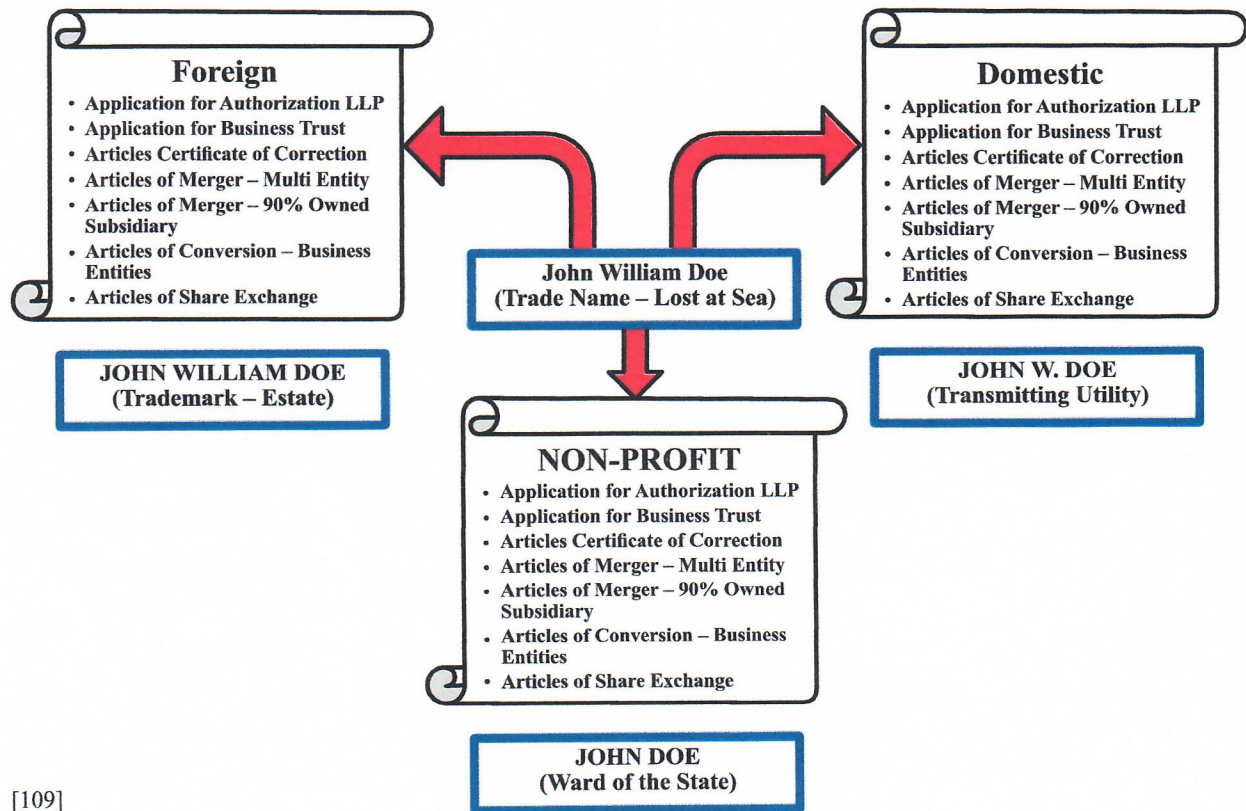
Foreign
• Application for Authorization LLP
• Application for Business Trust
• Articles Certificate of Correction
• Articles of Merger – Multi Entity
• Articles of Merger – 90% Owned Subsidiary
• Articles of Conversion – Business Entities
• Articles of Share Exchange

JOHN WILLIAM DOE
(Trademark – Estate)

John William Doe
(Trade Name – Lost at Sea)

Domestic
• Application for Authorization LLP
• Application for Business Trust
• Articles Certificate of Correction
• Articles of Merger – Multi Entity
• Articles of Merger – 90% Owned Subsidiary
• Articles of Conversion – Business Entities
• Articles of Share Exchange

JOHN W. DOE
(Transmitting Utility)

NON-PROFIT
• Application for Authorization LLP
• Application for Business Trust
• Articles Certificate of Correction
• Articles of Merger – Multi Entity
• Articles of Merger – 90% Owned Subsidiary
• Articles of Conversion – Business Entities
• Articles of Share Exchange

JOHN DOE
(Ward of the State)

[109]